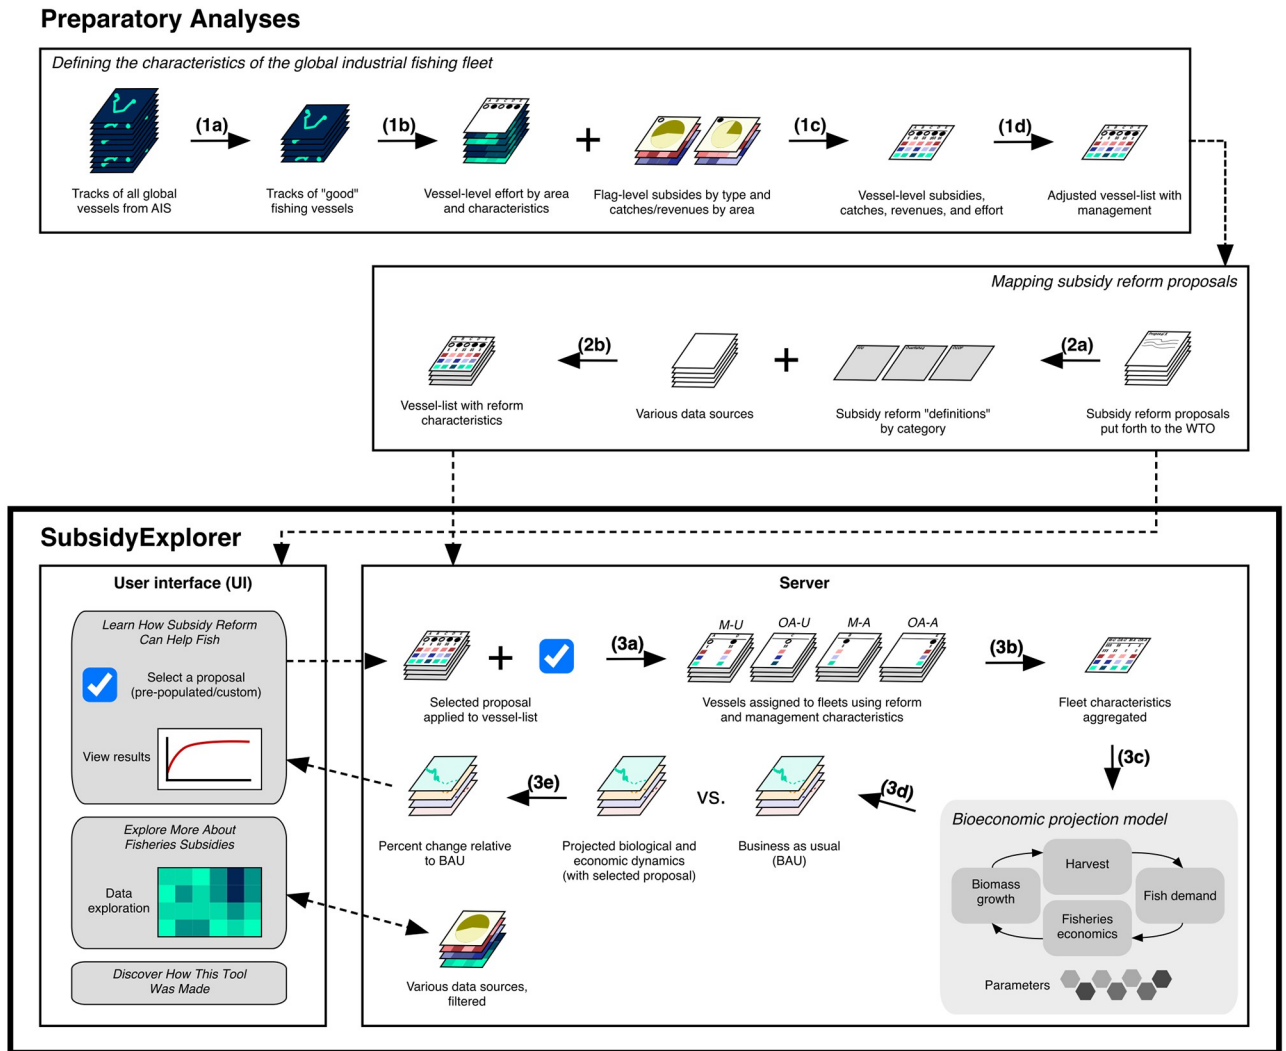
Preparatory Analyses

Defining the characteristics of the global industrial fishing fleet

Tracks of all global vessels from AIS

(1a)

Tracks of "good" fishing vessels

(1b)

Vessel-level effort by area and characteristics

+

Flag-level subsides by type and catches/revenues by area

(1c)

Vessel-level subsidies, catches, revenues, and effort

(1d)

Adjusted vessel-list with management

Mapping subsidy reform proposals

Vessel-list with reform characteristics

(2b)

Various data sources

+

Subsidy reform "definitions" by category

(2a)

Subsidy reform proposals put forth to the WTO

SubsidyExplorer

User interface (UI)

Learn How Subsidy Reform Can Help Fish

Select a proposal (pre-populated/custom)

View results

Explore More About Fisheries Subsidies

Data exploration

Discover How This Tool Was Made

Server

Selected proposal applied to vessel-list

+

(3a)

M-U

OA-U

M-A

OA-A

Vessels assigned to fleets using reform and management characteristics

(3b)

Fleet characteristics aggregated

(3c)

Percent change relative to BAU

(3e)

Projected biological and economic dynamics (with selected proposal)

vs.

Business as usual (BAU)

(3d)

Bioeconomic projection model

Harvest

Biomass growth

Fish demand

Fisheries economics

Parameters

Various data sources, filtered